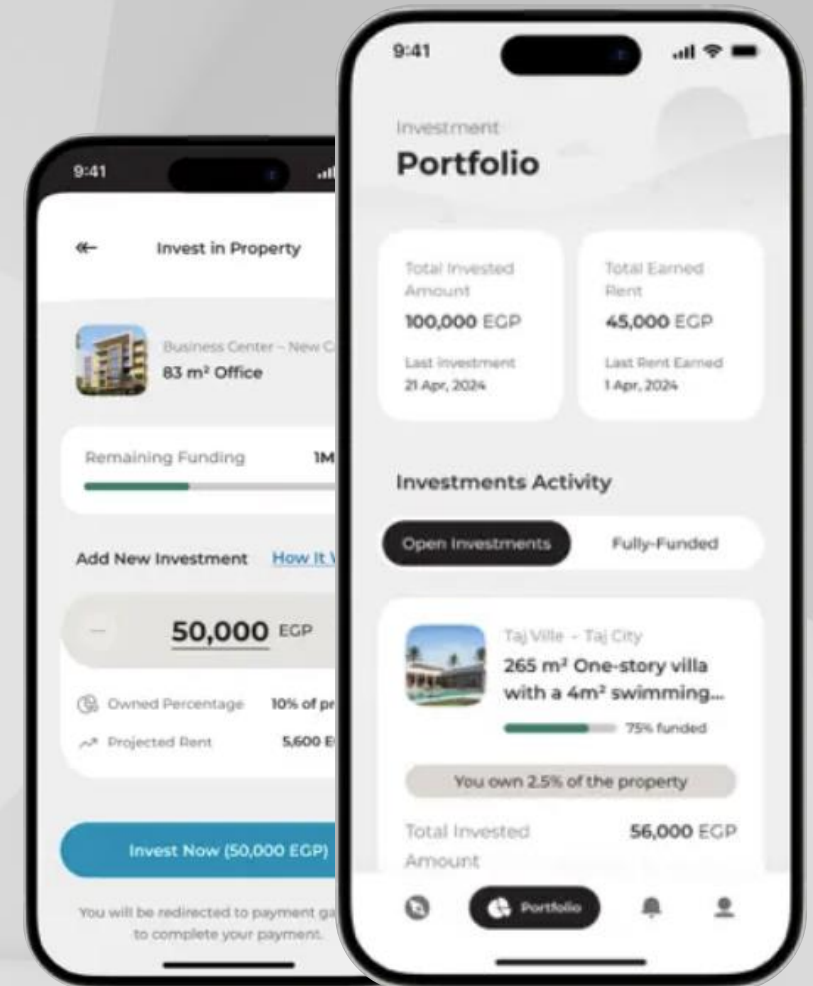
9:41

Invest in Property

Business Center – New C

83 m² Office

Remaining Funding

1M

Add New Investment

How It V

—

50,000 EGP

Owned Percentage

10% of pr

Projected Rent

5,600 E

Invest Now (50,000 EGP)

You will be redirected to payment ga to complete your payment.

9:41

Investment

Portfolio

Total Invested Amount

100,000 EGP

Last Investment

21 Apr, 2024

Total Earned Rent

45,000 EGP

Last Rent Earned

1 Apr, 2024

Investments Activity

Open Investments

Fully-Funded

Taj Ville – Taj City

265 m² One-story villa with a 4m² swimming...

75% funded

You own 2.5% of the property

Total Invested Amount

56,000 EGP

Portfolio